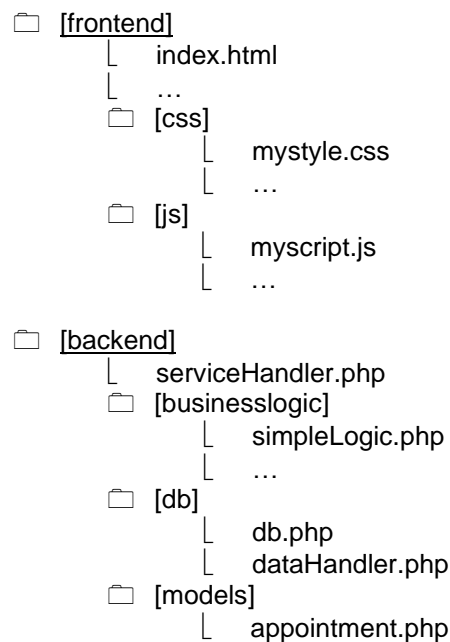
🗀 [frontend]
⎿ index.html
⎿ …
🗀 [css]
⎿ mystyle.css
⎿ …
🗀 [js]
⎿ myscript.js
⎿ …

🗀 [backend]
⎿ serviceHandler.php
🗀 [businesslogic]
⎿ simpleLogic.php
⎿ …
🗀 [db]
⎿ db.php
⎿ dataHandler.php
🗀 [models]
⎿ appointment.php